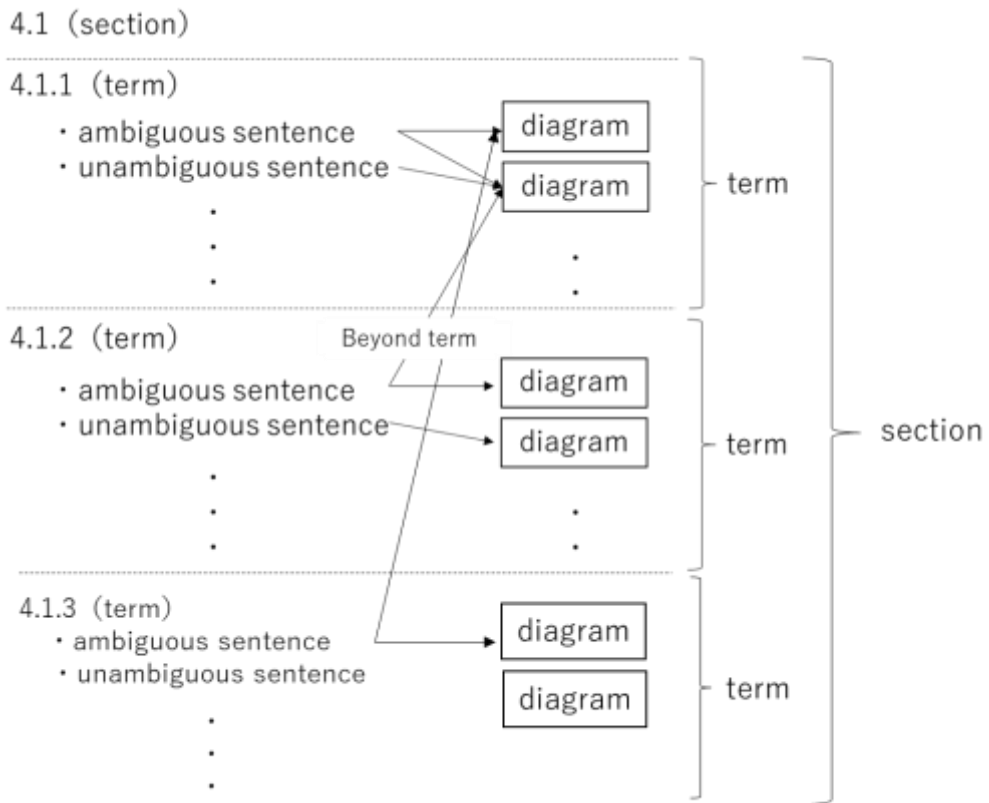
4.1（section）

4.1.1（term）

・ambiguous sentence
・unambiguous sentence
.
.
.

diagram
diagram
.
.

term

Beyond term

4.1.2（term）

・ambiguous sentence
・unambiguous sentence
.
.
.

diagram
diagram
.
.

term

section

4.1.3（term）
・ambiguous sentence
・unambiguous sentence
.
.
.

diagram
diagram

term